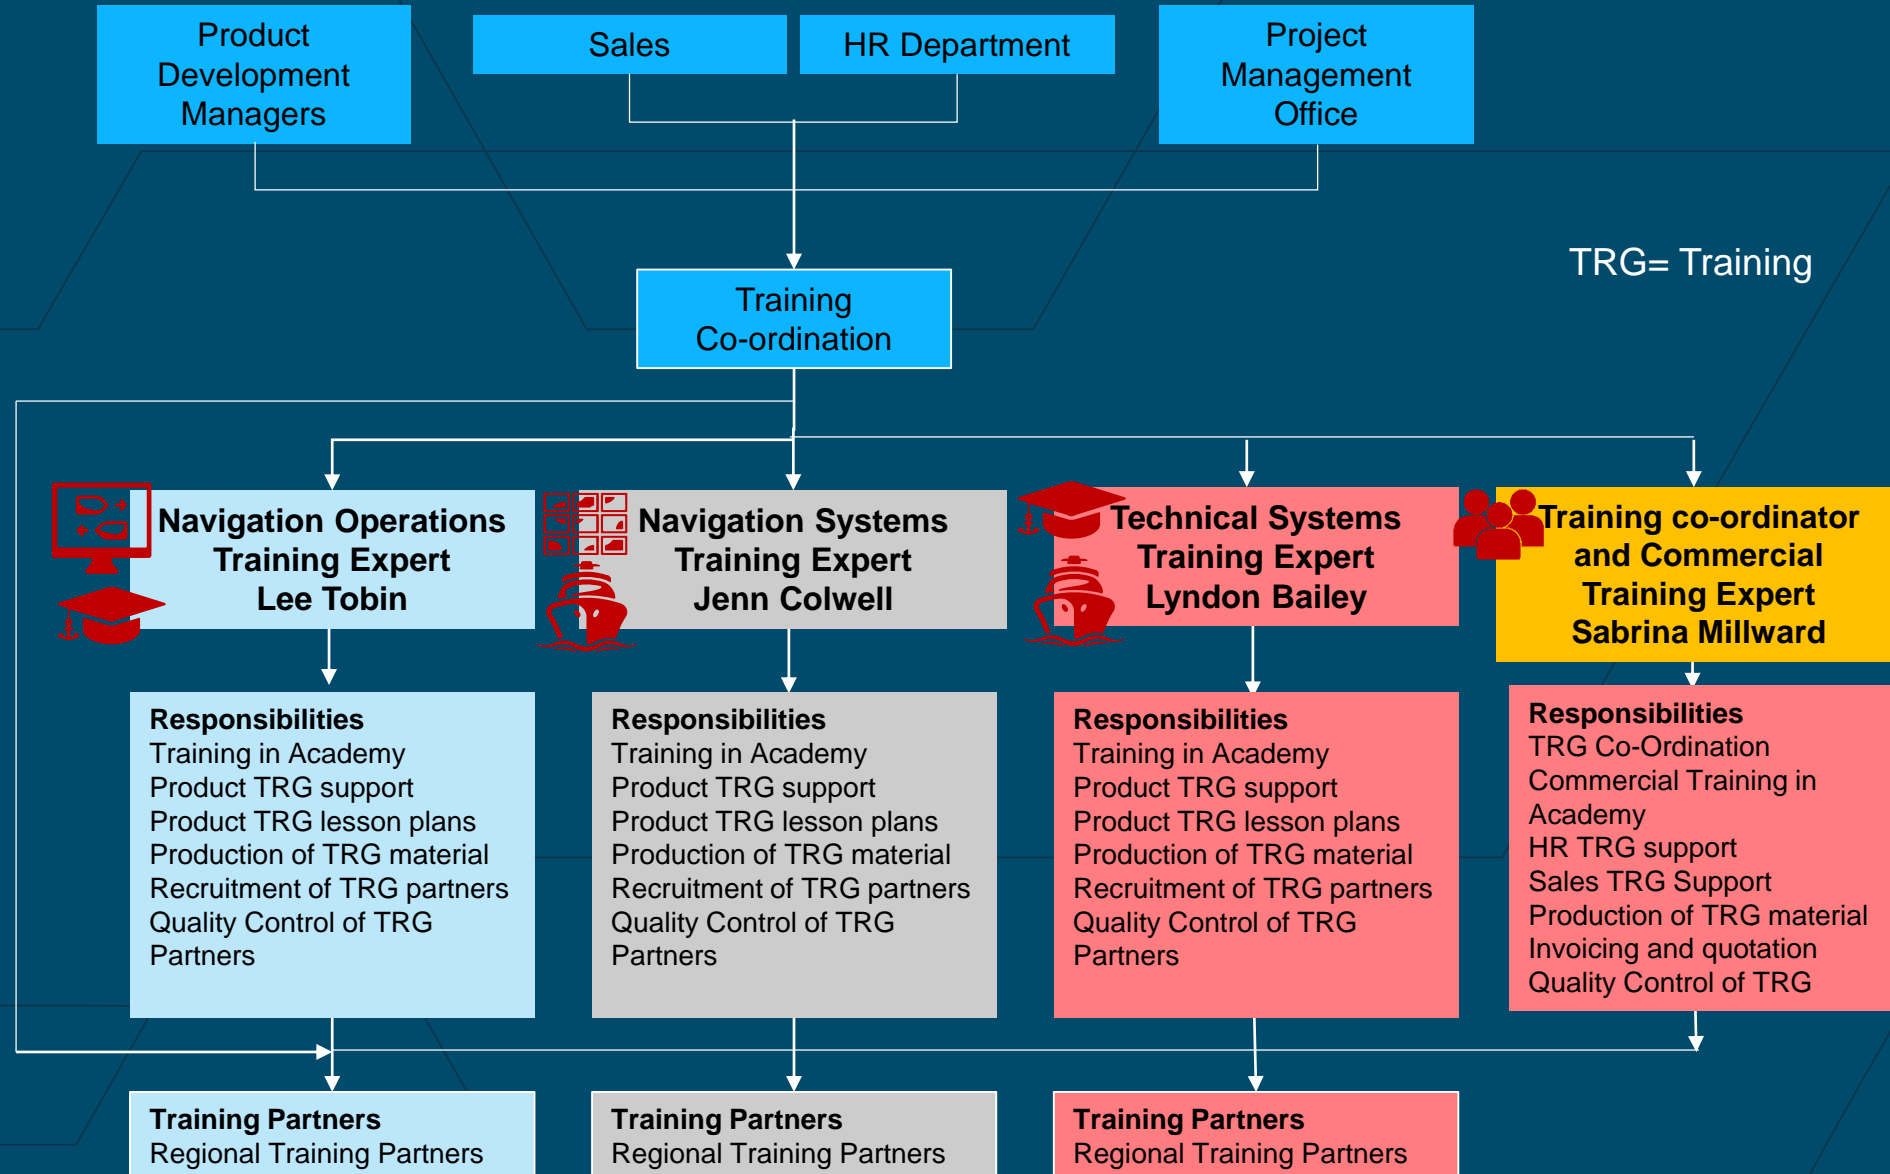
Product Development Managers

Sales

HR Department

Project Management Office

TRG= Training

Training Co-ordination

Navigation Operations Training Expert Lee Tobin

Navigation Systems Training Expert Jenn Colwell

Technical Systems Training Expert Lyndon Bailey

Training co-ordinator and Commercial Training Expert Sabrina Millward

**Responsibilities**
Training in Academy
Product TRG support
Product TRG lesson plans
Production of TRG material
Recruitment of TRG partners
Quality Control of TRG Partners

**Responsibilities**
Training in Academy
Product TRG support
Product TRG lesson plans
Production of TRG material
Recruitment of TRG partners
Quality Control of TRG Partners

**Responsibilities**
Training in Academy
Product TRG support
Product TRG lesson plans
Production of TRG material
Recruitment of TRG partners
Quality Control of TRG Partners

**Responsibilities**
TRG Co-Ordination
Commercial Training in Academy
HR TRG support
Sales TRG Support
Production of TRG material
Invoicing and quotation
Quality Control of TRG

**Training Partners**
Regional Training Partners

**Training Partners**
Regional Training Partners

**Training Partners**
Regional Training Partners